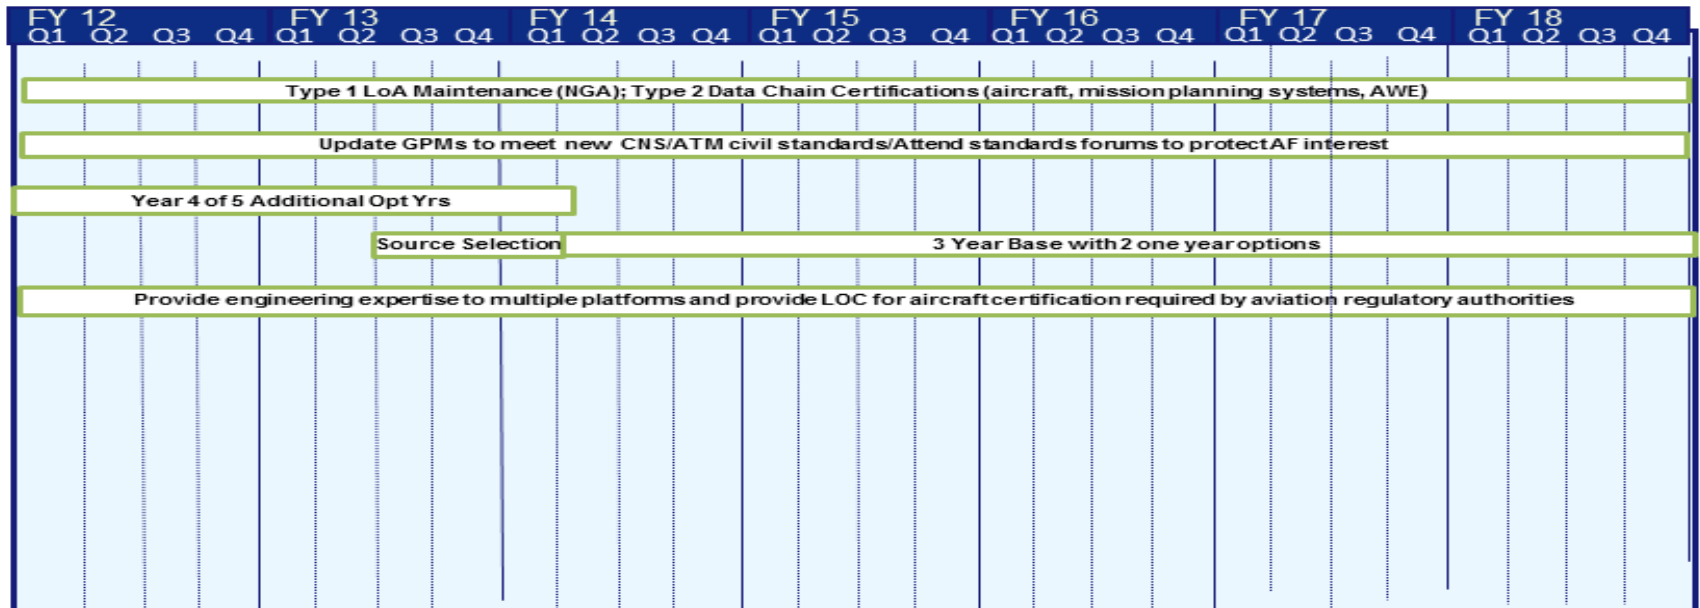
| FY 12 | | | | FY 13 | | | | FY 14 | | | | FY 15 | | | | FY 16 | | | | FY 17 | | | | FY 18 | | | |
|---|---|---|---|---|---|---|---|---|---|---|---|---|---|---|---|---|---|---|---|---|---|---|---|---|---|---|---|
| Q1 | Q2 | Q3 | Q4 | Q1 | Q2 | Q3 | Q4 | Q1 | Q2 | Q3 | Q4 | Q1 | Q2 | Q3 | Q4 | Q1 | Q2 | Q3 | Q4 | Q1 | Q2 | Q3 | Q4 | Q1 | Q2 | Q3 | Q4 |

Type 1 LoA Maintenance (NGA); Type 2 Data Chain Certifications (aircraft, mission planning systems, AWE)

Update GPMs to meet new CNS/ATM civil standards/Attend standards forums to protect AF interest

Year 4 of 5 Additional Opt Yrs

Source Selection

3 Year Base with 2 one year options

Provide engineering expertise to multiple platforms and provide LOC for aircraft certification required by aviation regulatory authorities